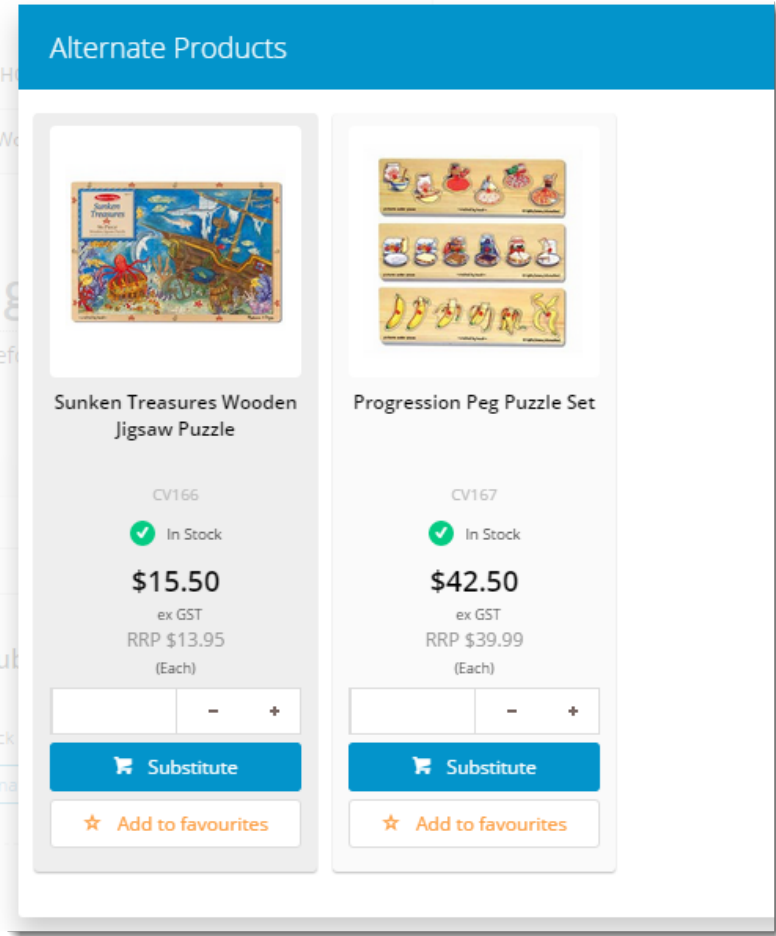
Alternate Products

Sunken Treasures Wooden Jigsaw Puzzle

CV166

In Stock

$15.50

ex GST

RRP $13.95

(Each)

-
+

Substitute

Add to favourites

Progression Peg Puzzle Set

CV167

In Stock

$42.50

ex GST

RRP $39.99

(Each)

-
+

Substitute

Add to favourites